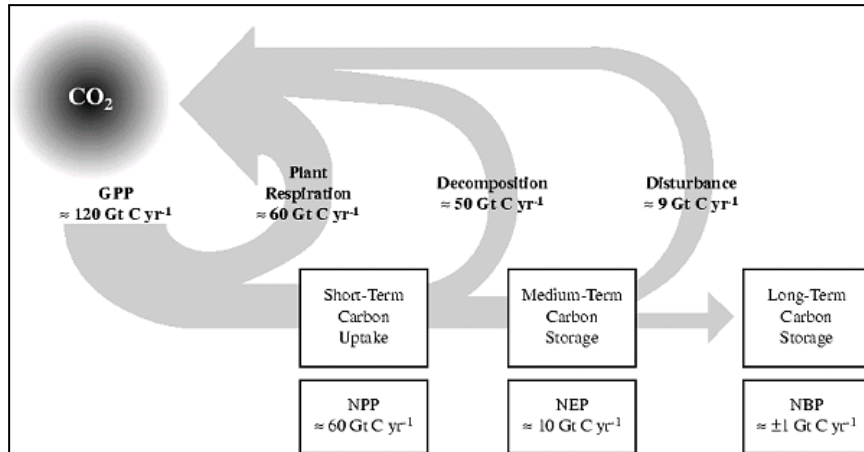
$CO_2$

GPP
≈ 120 Gt C yr$^{-1}$

Plant Respiration
≈ 60 Gt C yr$^{-1}$

Decomposition
≈ 50 Gt C yr$^{-1}$

Disturbance
≈ 9 Gt C yr$^{-1}$

Short-Term Carbon Uptake

Medium-Term Carbon Storage

Long-Term Carbon Storage

NPP
≈ 60 Gt C yr$^{-1}$

NEP
≈ 10 Gt C yr$^{-1}$

NBP
≈ ±1 Gt C yr$^{-1}$